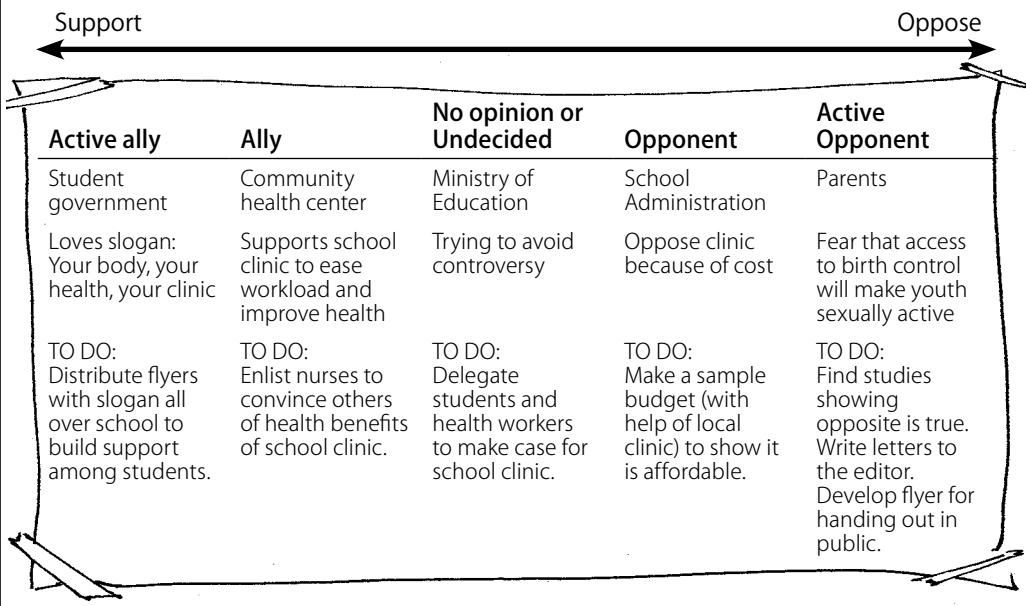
Support Oppose

| Active ally | Ally | No opinion or Undecided | Opponent | Active Opponent |
|---|---|---|---|---|
| Student government | Community health center | Ministry of Education | School Administration | Parents |
| Loves slogan: Your body, your health, your clinic | Supports school clinic to ease workload and improve health | Trying to avoid controversy | Oppose clinic because of cost | Fear that access to birth control will make youth sexually active |
| TO DO: Distribute flyers with slogan all over school to build support among students. | TO DO: Enlist nurses to convince others of health benefits of school clinic. | TO DO: Delegate students and health workers to make case for school clinic. | TO DO: Make a sample budget (with help of local clinic) to show it is affordable. | TO DO: Find studies showing opposite is true. Write letters to the editor. Develop flyer for handing out in public. |